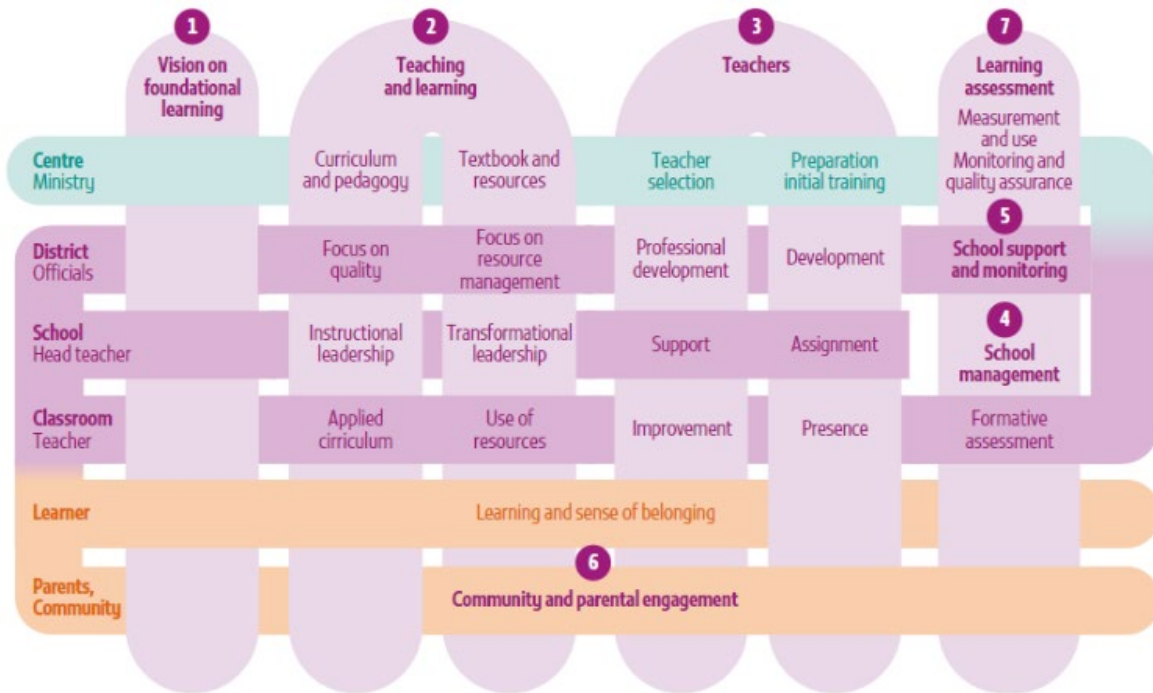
1
Vision on foundational learning

2
Teaching and learning

3
Teachers

7
Learning assessment

Centre
Ministry

Curriculum and pedagogy

Textbook and resources

Teacher selection

Preparation initial training

Measurement and use
Monitoring and quality assurance

5

District
Officials

Focus on quality

Focus on resource management

Professional development

Development

School support and monitoring

4

School
Head teacher

Instructional leadership

Transformational leadership

Support

Assignment

School management

Classroom
Teacher

Applied cirriculum

Use of resources

Improvement

Presence

Formative assessment

Learner

Learning and sense of belonging

6

Parents, Community

Community and parental engagement